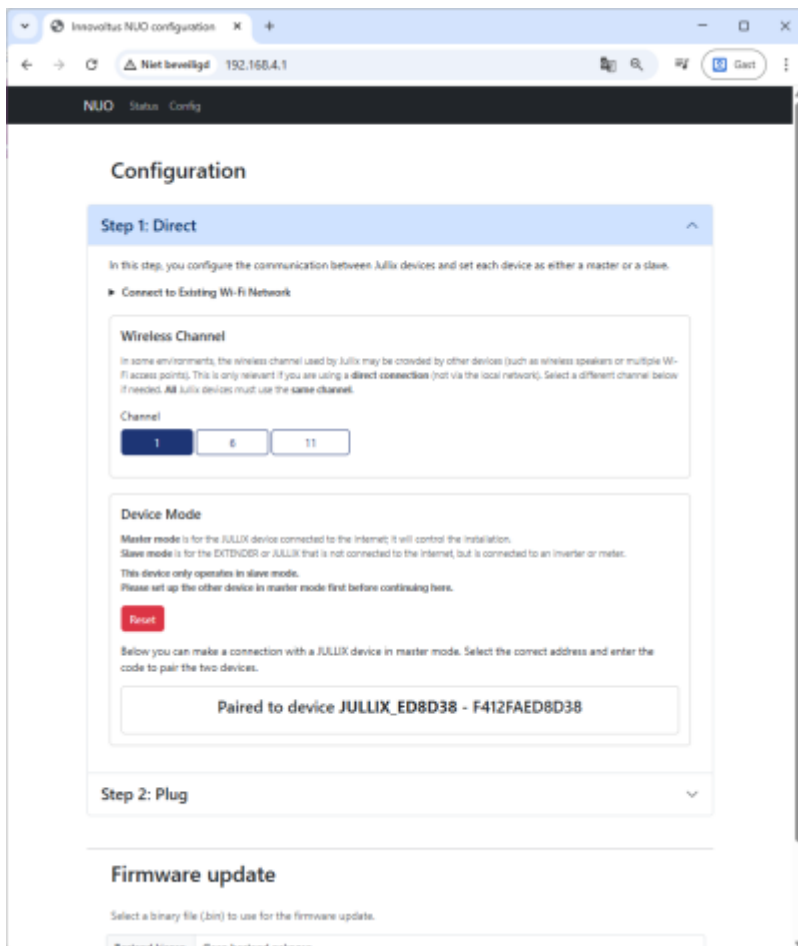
Innovoltus NUO configuration

Niet beveiligd 192.168.4.1

Gast

NUO Status Config

Configuration

Step 1: Direct

In this step, you configure the communication between Jullix devices and set each device as either a master or a slave.

▸ Connect to Existing Wi-Fi Network

Wireless Channel

In some environments, the wireless channel used by Jullix may be crowded by other devices (such as wireless speakers or multiple Wi-Fi access points). This is only relevant if you are using a direct connection (not via the local network). Select a different channel below if needed. All Jullix devices must use the same channel.

Channel

1 6 11

Device Mode

Master mode is for the JULLIX device connected to the internet; it will control the installation.
Slave mode is for the EXTENDER or JULLIX that is not connected to the internet, but is connected to an inverter or meter.

This device only operates in slave mode.
Please set up the other device in master mode first before continuing here.

Reset

Below you can make a connection with a JULLIX device in master mode. Select the correct address and enter the code to pair the two devices.

Paired to device JULLIX_ED8D38 - F412FAED8D38

Step 2: Plug

Firmware update

Select a binary file (.bin) to use for the firmware update.

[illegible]